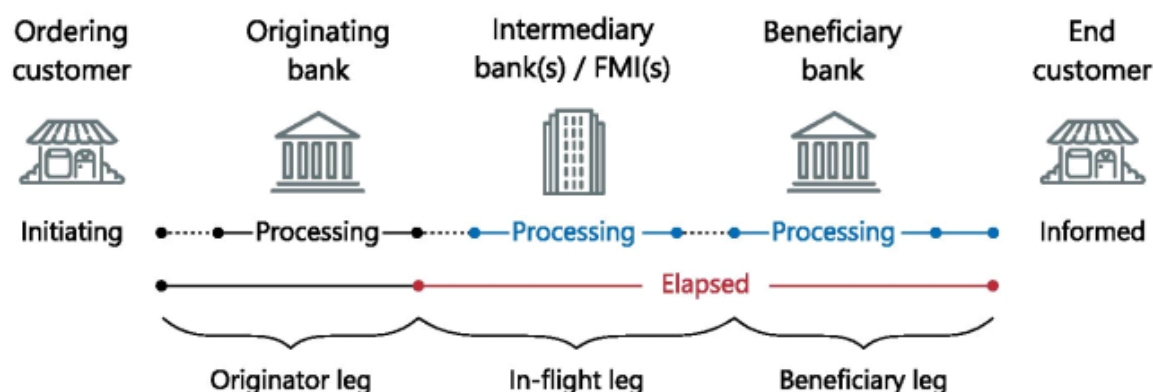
Ordering customer

Originating bank

Intermediary bank(s) / FMI(s)

Beneficiary bank

End customer

Initiating

Processing

Processing

Processing

Informed

Elapsed

Originator leg

In-flight leg

Beneficiary leg